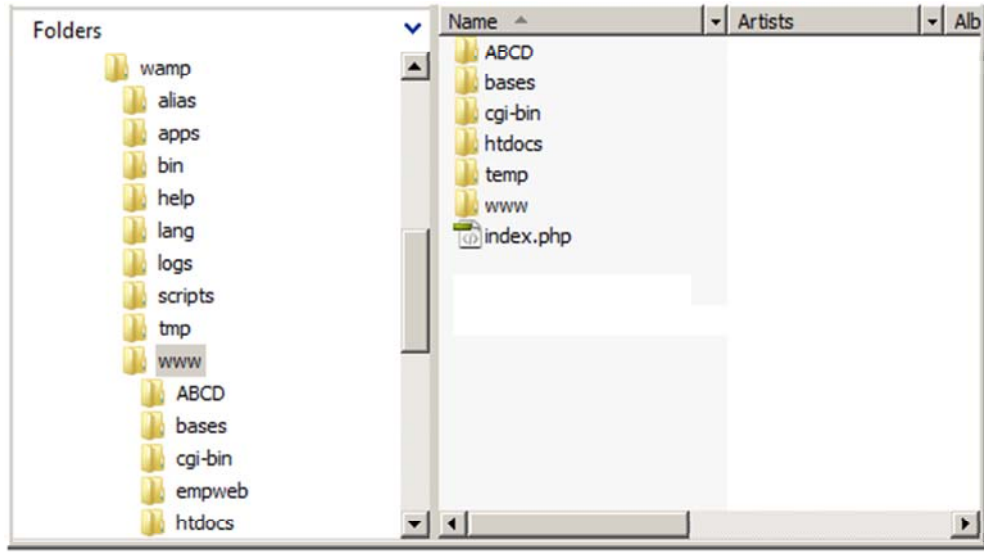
Folders

wamp
alias
apps
bin
help
lang
logs
scripts
tmp
www
ABCD
bases
cgi-bin
empweb
htdocs

| Name | Artists | Alb |
|---|---|---|
| ABCD | | |
| bases | | |
| cgi-bin | | |
| htdocs | | |
| temp | | |
| www | | |
| index.php | | |